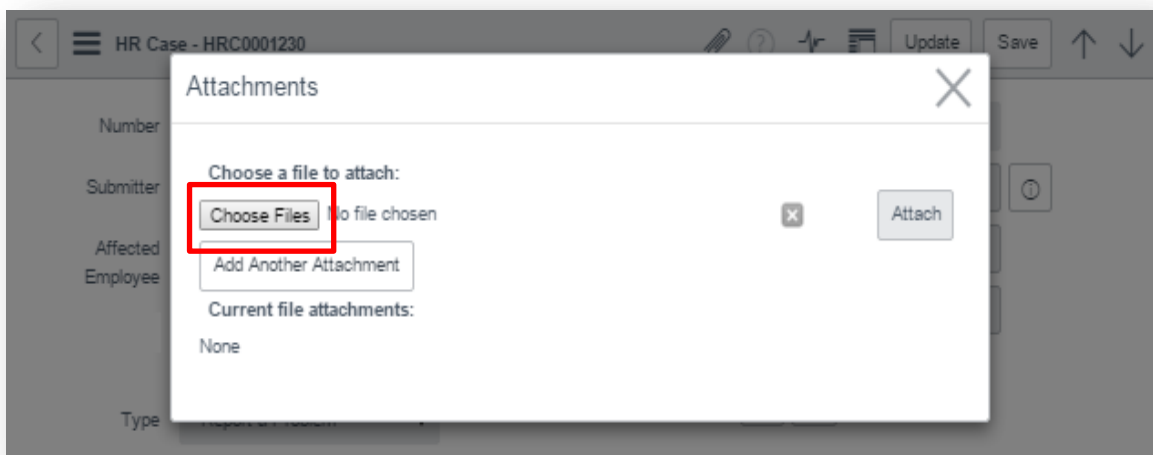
HR Case - HRC0001230

Update

Save

Number

Submitter

Affected Employee

Type

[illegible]

Attachments

Choose a file to attach:

Choose Files No file chosen

Attach

Add Another Attachment

Current file attachments:

None